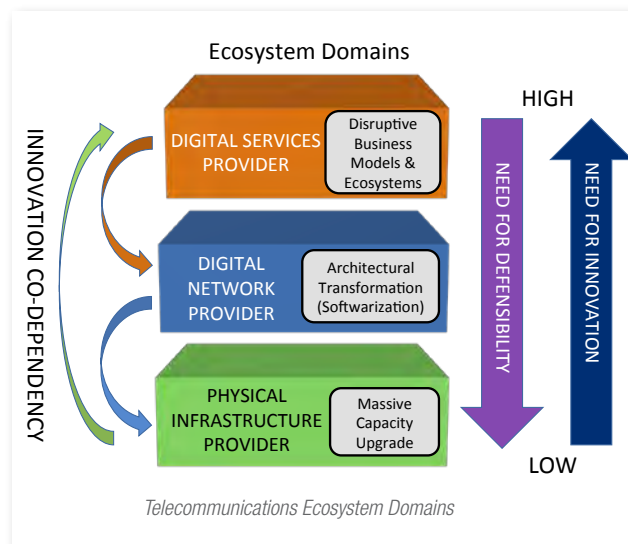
Ecosystem Domains

INNOVATION CO-DEPENDENCY

DIGITAL SERVICES PROVIDER

Disruptive Business Models & Ecosystems

DIGITAL NETWORK PROVIDER

Architectural Transformation (Softwarization)

PHYSICAL INFRASTRUCTURE PROVIDER

Massive Capacity Upgrade

HIGH

NEED FOR DEFENSIBILITY

NEED FOR INNOVATION

LOW

Telecommunications Ecosystem Domains